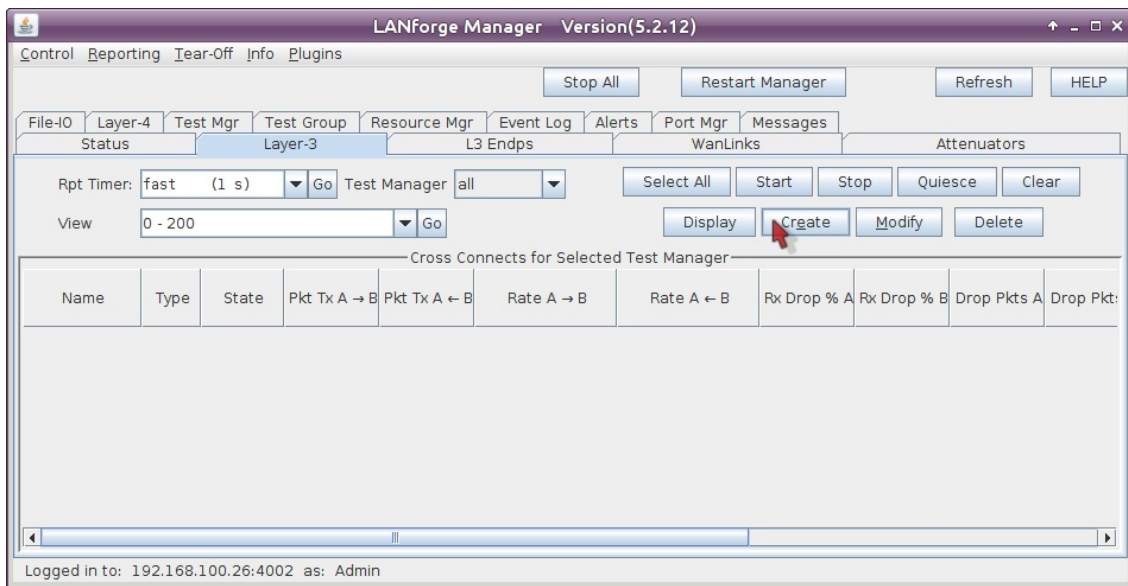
LANforge Manager Version(5.2.12)

Control Reporting Tear-Off Info Plugins

Stop All | Restart Manager | Refresh | HELP

File-IO | Layer-4 | Test Mgr | Test Group | Resource Mgr | Event Log | Alerts | Port Mgr | Messages

Status | Layer-3 | L3 Endps | WanLinks | Attenuators

Rpt Timer: fast (1 s) Go Test Manager all

Select All | Start | Stop | Quiesce | Clear

View 0 - 200 Go

Display | Create | Modify | Delete

Cross Connects for Selected Test Manager

| Name | Type | State | Pkt Tx A → B | Pkt Tx A ← B | Rate A → B | Rate A ← B | Rx Drop % A | Rx Drop % B | Drop Pkts A | Drop Pkt: |
|---|---|---|---|---|---|---|---|---|---|---|

Logged in to: 192.168.100.26:4002 as: Admin